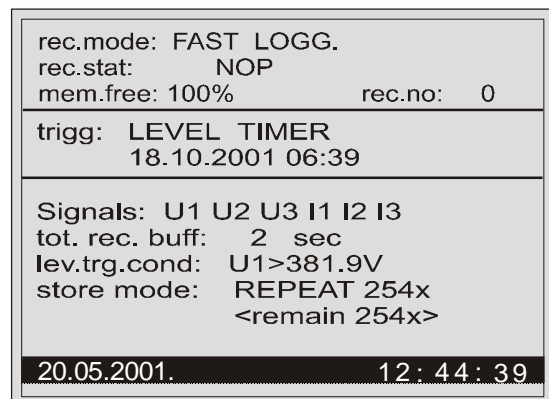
rec.mode: FAST LOGG.
rec.stat: NOP
mem.free: 100% rec.no: 0

trigg: LEVEL TIMER
18.10.2001 06:39

Signals: U1 U2 U3 I1 I2 I3
tot. rec. buff: 2 sec
lev.trg.cond: U1>381.9V
store mode: REPEAT 254x
<remain 254x>

20.05.2001. 12 : 44 : 39